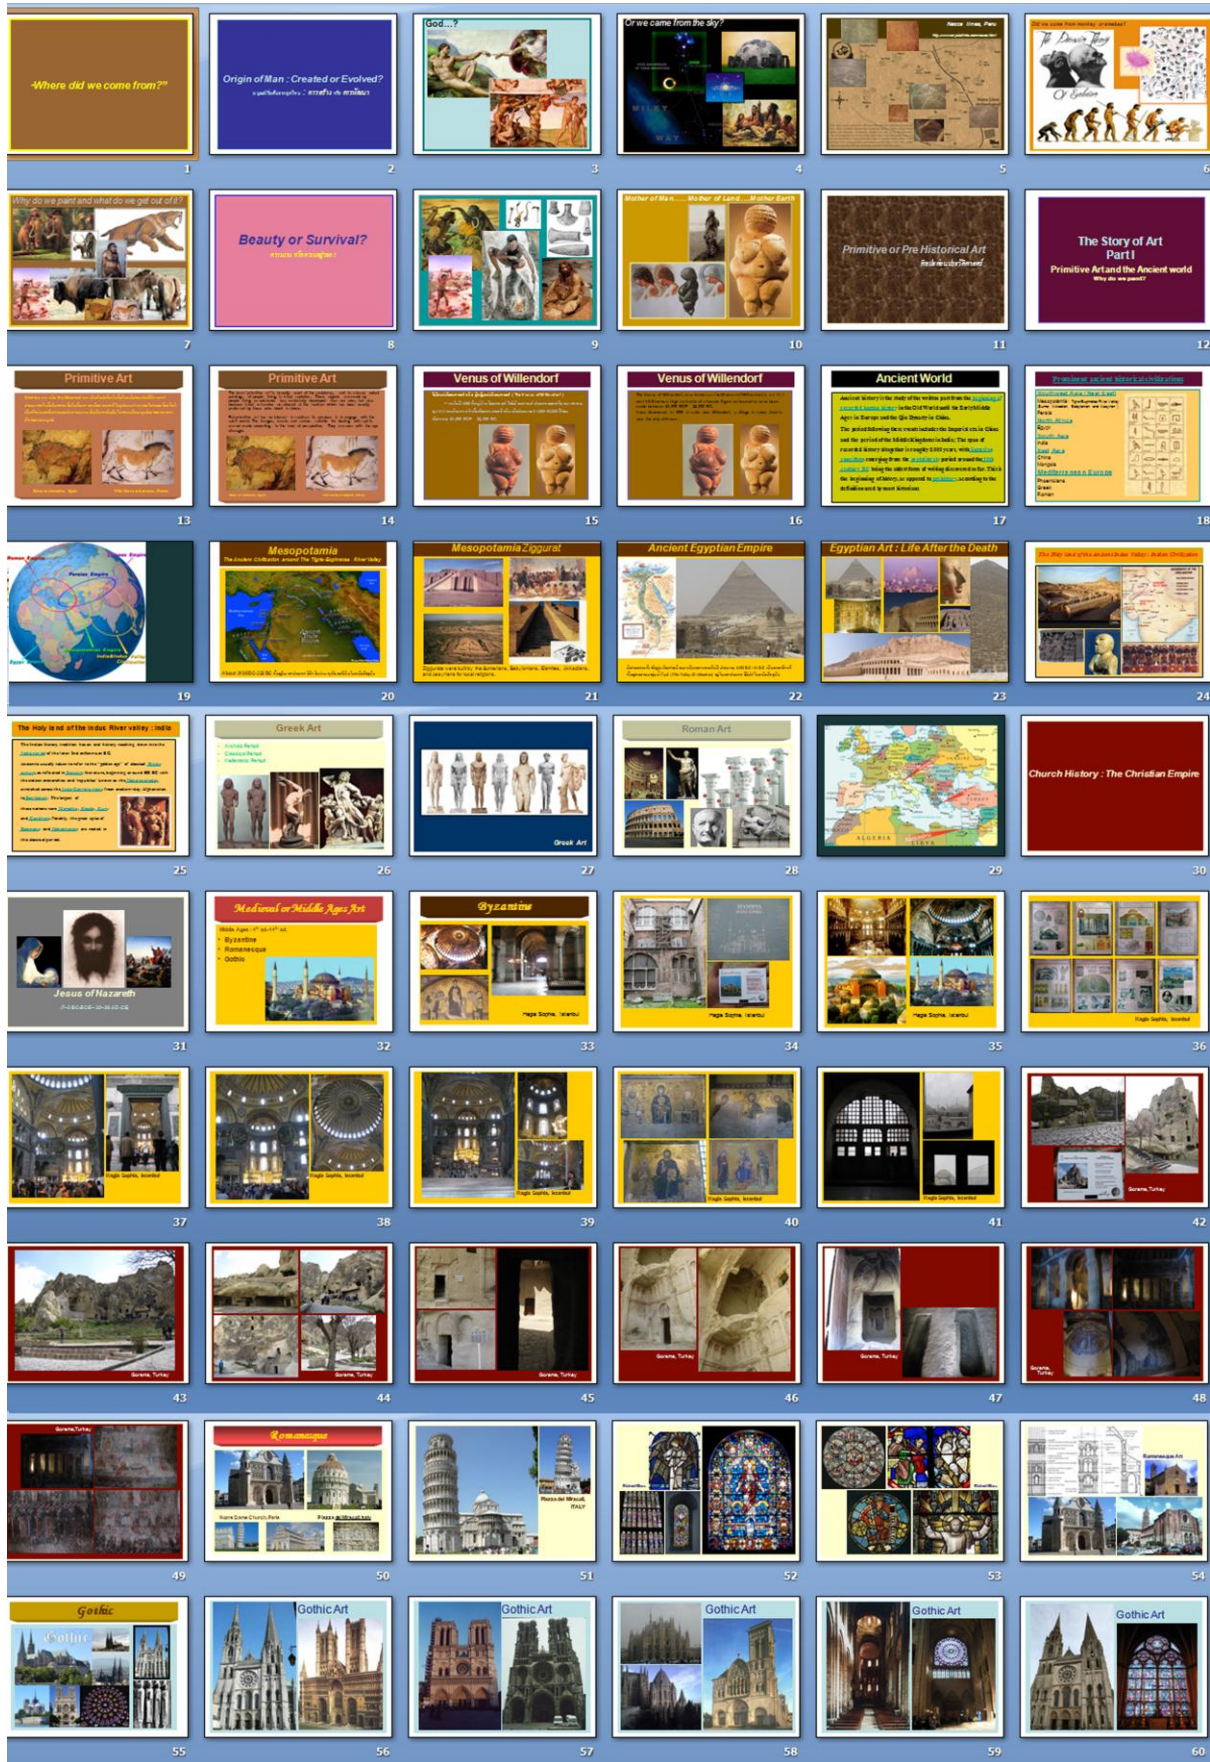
"Where did we come from?"
1

Origin of Man : Created or Evolved?
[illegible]
2

God…?
3

Or we came from the sky?
4

Nazca lines, Peru
5

Did we come from monkey ancestor?
The Darwin Theory
Or Evolution
6

Why do we paint and what do we get out of it?
7

Beauty or Survival?
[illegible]
8

9

Mother of Man……Mother of Land……Mother Earth
10

Primitive or Pre Historical Art
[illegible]
11

The Story of Art
Part I
Primitive Art and the Ancient world
Why do we paint?
12

Primitive Art
13

Primitive Art
14

Venus of Willendorf
15

Venus of Willendorf
16

Ancient World
17

Prominent ancient historical civilizations
18

Roman Empire
Persian Empire
19

Mesopotamia
The Ancient Civilization around The Tigris-Euphrates River Valley
20

Mesopotamia Ziggurat
21

Ancient Egyptian Empire
22

Egyptian Art : Life After the Death
23

The Holy land of the ancient Indus Valley : Indian Civilization
24

The Holy land of the Indus River valley : India
25

Greek Art
26

Greek Art
27

Roman Art
28

ALGERIA
LIBYA
29

Church History : The Christian Empire
30

Jesus of Nazareth
31

Medieval or Middle Ages Art
Middle Ages
Byzantine
Romanesque
Gothic
32

Byzantine
Hagia Sophia, Istanbul
33

Hagia Sophia, Istanbul
34

Hagia Sophia, Istanbul
35

Hagia Sophia, Istanbul
36

Hagia Sophia, Istanbul
37

Hagia Sophia, Istanbul
38

Hagia Sophia, Istanbul
39

Hagia Sophia, Istanbul
40

Hagia Sophia, Istanbul
41

Gorama, Turkey
42

Gorama, Turkey
43

Gorama, Turkey
44

Gorama, Turkey
45

Gorama, Turkey
46

Gorama, Turkey
47

Gorama, Turkey
48

Gorama, Turkey
49

Romanesque
Notre Dame Church, Paris
Pizza del Miracoli, Italy
50

Piazza del Miracoli, ITALY
51

52

53

Romanesque Art
54

Gothic
55

Gothic Art
56

Gothic Art
57

Gothic Art
58

Gothic Art
59

Gothic Art
60